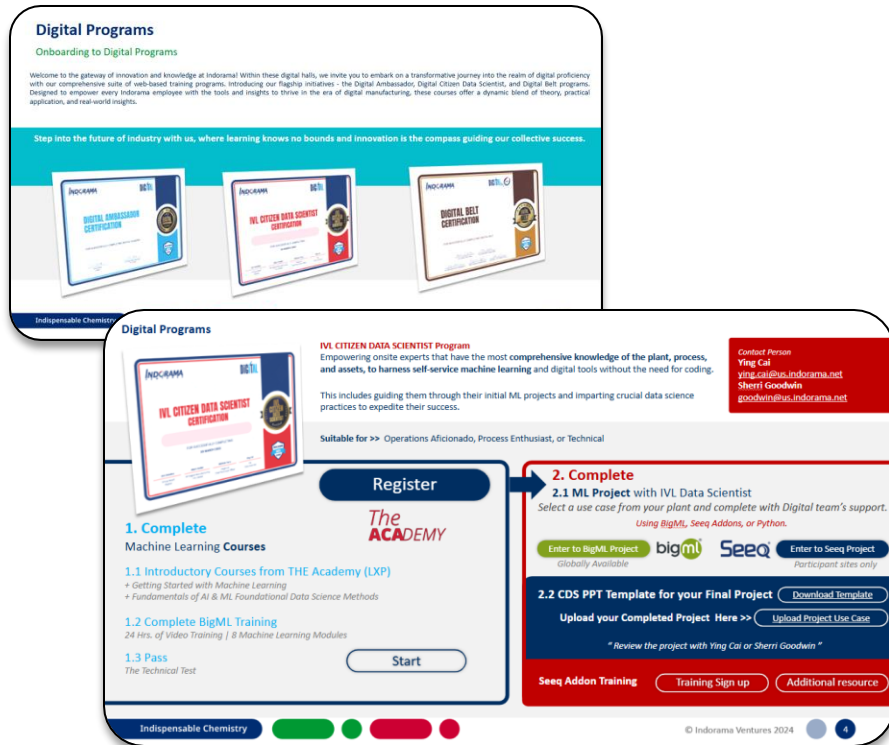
Digital Programs

Onboarding to Digital Programs

Welcome to the gateway of innovation and knowledge at Indorama! Within these digital halls, we invite you to embark on a transformative journey into the realm of digital proficiency with our comprehensive suite of web-based training programs. Introducing our flagship initiatives - the Digital Ambassador, Digital Citizen Data Scientist, and Digital Belt programs. Designed to empower every Indorama employee with the tools and insights to thrive in the era of digital manufacturing, these courses offer a dynamic blend of theory, practical application, and real-world insights.

Step into the future of industry with us, where learning knows no bounds and innovation is the compass guiding our collective success.

INDORAMA DGTL DIGITAL AMBASSADOR CERTIFICATION

INDORAMA DGTL IVL CITIZEN DATA SCIENTIST CERTIFICATION

INDORAMA DGTL DIGITAL BELT CERTIFICATION

Indispensable Chemistry

Digital Programs

INDORAMA DGTL IVL CITIZEN DATA SCIENTIST CERTIFICATION

IVL CITIZEN DATA SCIENTIST Program
Empowering onsite experts that have the most comprehensive knowledge of the plant, process, and assets, to harness self-service machine learning and digital tools without the need for coding.

This includes guiding them through their initial ML projects and imparting crucial data science practices to expedite their success.

Contact Person
Ying Cai
ying.cai@us.indorama.net
Sherri Goodwin
goodwin@us.indorama.net

Suitable for >> Operations Aficionado, Process Enthusiast, or Technical

Register

The ACADEMY

1. Complete
Machine Learning Courses

1.1 Introductory Courses from THE Academy (LXP)
+ Getting Started with Machine Learning
+ Fundamentals of AI & ML Foundational Data Science Methods

1.2 Complete BigML Training
24 Hrs. of Video Training | 8 Machine Learning Modules

1.3 Pass
The Technical Test

Start

2. Complete
2.1 ML Project with IVL Data Scientist
Select a use case from your plant and complete with Digital team's support.
Using BigML, Seeq Addons, or Python.

Enter to BigML Project bigml Seeq Enter to Seeq Project
Globally Available Participant sites only

2.2 CDS PPT Template for your Final Project Download Template

Upload your Completed Project Here >> Upload Project Use Case

" Review the project with Ying Cai or Sherri Goodwin "

Seeq Addon Training Training Sign up Additional resource

Indispensable Chemistry

© Indorama Ventures 2024 4